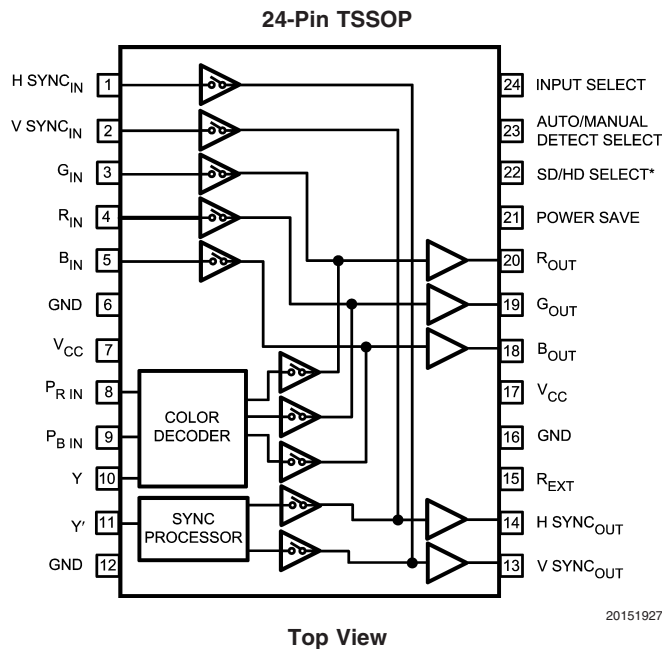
24-Pin TSSOP

H SYNC$_{IN}$ 1
V SYNC$_{IN}$ 2
G$_{IN}$ 3
R$_{IN}$ 4
B$_{IN}$ 5
GND 6
V$_{CC}$ 7
P$_{R\ IN}$ 8
P$_{B\ IN}$ 9
Y 10
Y′ 11
GND 12

24 INPUT SELECT
23 AUTO/MANUAL DETECT SELECT
22 SD/HD SELECT*
21 POWER SAVE
20 R$_{OUT}$
19 G$_{OUT}$
18 B$_{OUT}$
17 V$_{CC}$
16 GND
15 R$_{EXT}$
14 H SYNC$_{OUT}$
13 V SYNC$_{OUT}$

COLOR DECODER

SYNC PROCESSOR

20151927

Top View